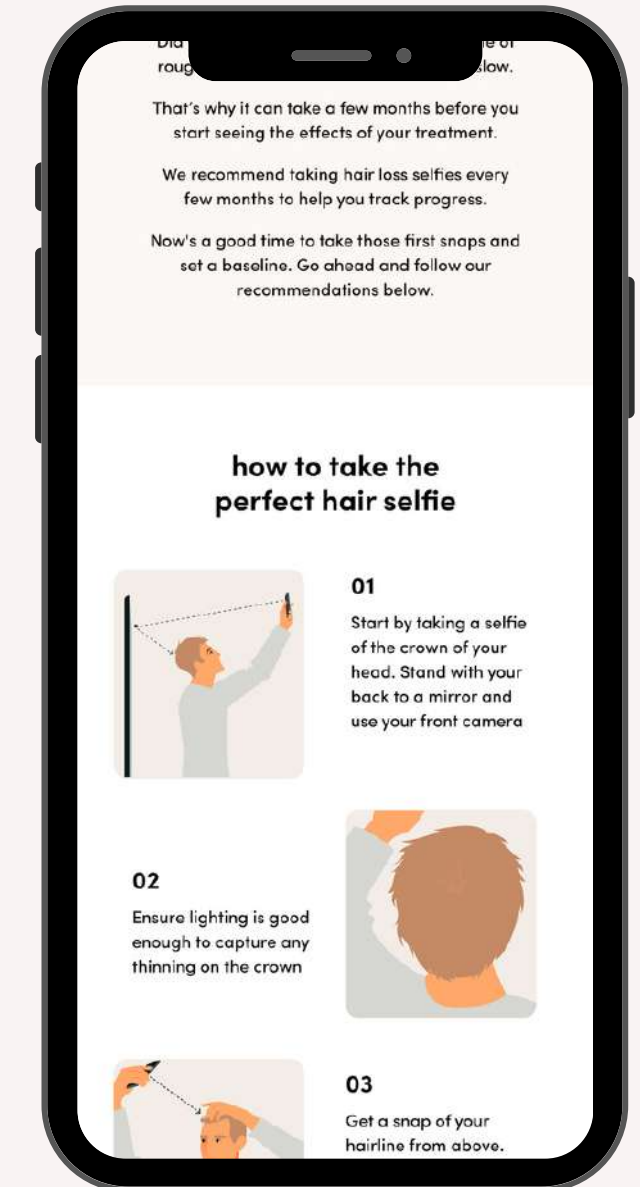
Did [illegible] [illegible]e of roug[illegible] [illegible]slow.

That's why it can take a few months before you start seeing the effects of your treatment.

We recommend taking hair loss selfies every few months to help you track progress.

Now's a good time to take those first snaps and set a baseline. Go ahead and follow our recommendations below.

how to take the perfect hair selfie

01

Start by taking a selfie of the crown of your head. Stand with your back to a mirror and use your front camera

02

Ensure lighting is good enough to capture any thinning on the crown

03

Get a snap of your hairline from above.